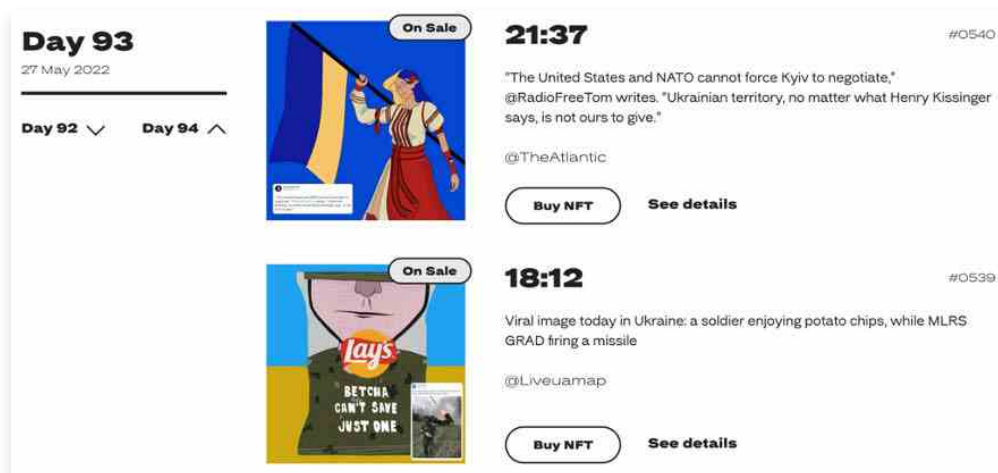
Day 93
27 May 2022

Day 92 ∨ Day 94 ∧

On Sale

21:37

#0540

"The United States and NATO cannot force Kyiv to negotiate," @RadioFreeTom writes. "Ukrainian territory, no matter what Henry Kissinger says, is not ours to give."

@TheAtlantic

Buy NFT

See details

On Sale

Lay's

BETCHA CAN'T SAVE JUST ONE

18:12

#0539

Viral image today in Ukraine: a soldier enjoying potato chips, while MLRS GRAD firing a missile

@Liveuamap

Buy NFT

See details